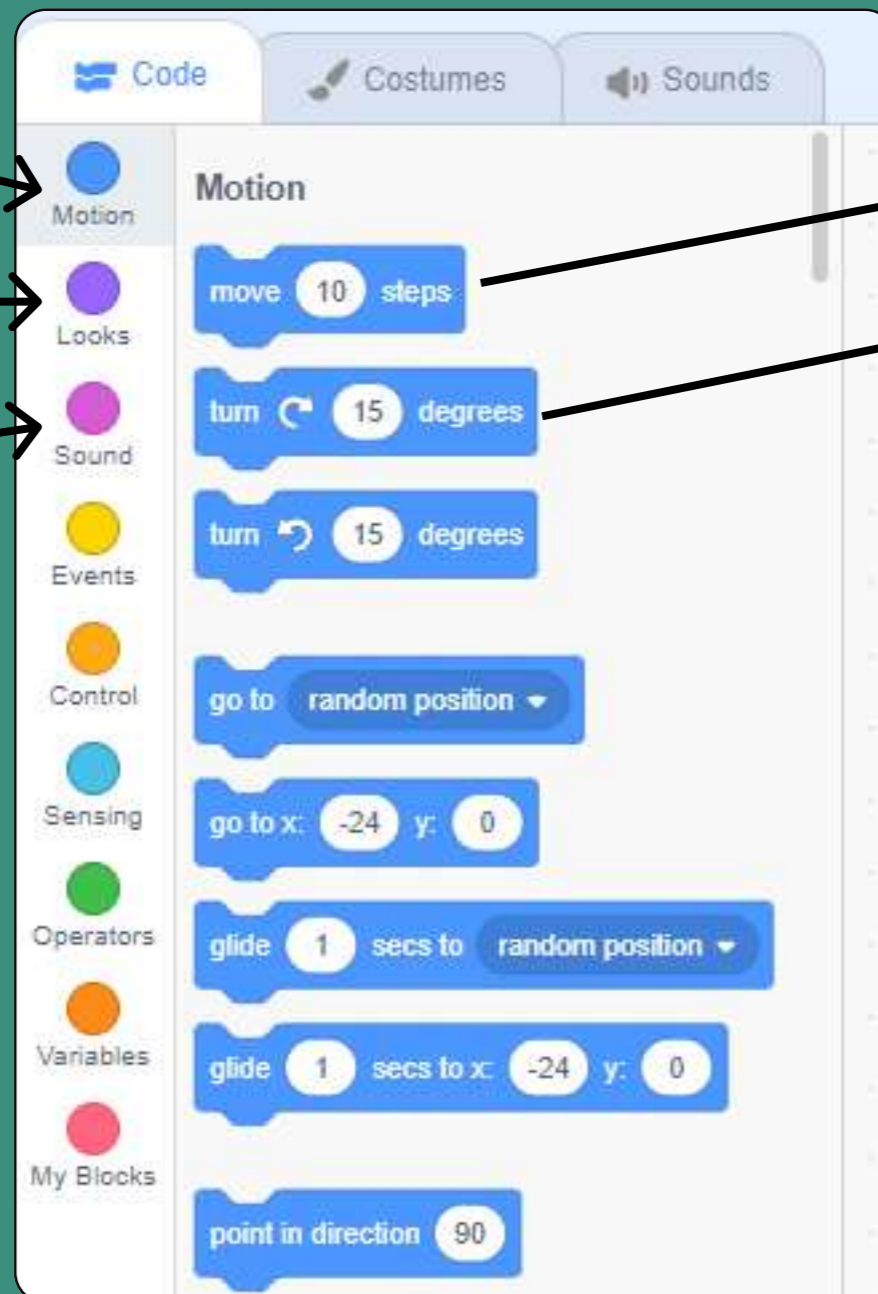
Code
Costumes
Sounds

Motion
Looks
Sound
Events
Control
Sensing
Operators
Variables
My Blocks

Motion

move 10 steps

turn 15 degrees

turn 15 degrees

go to random position

go to x: -24 y: 0

glide 1 secs to random position

glide 1 secs to x: -24 y: 0

point in direction 90